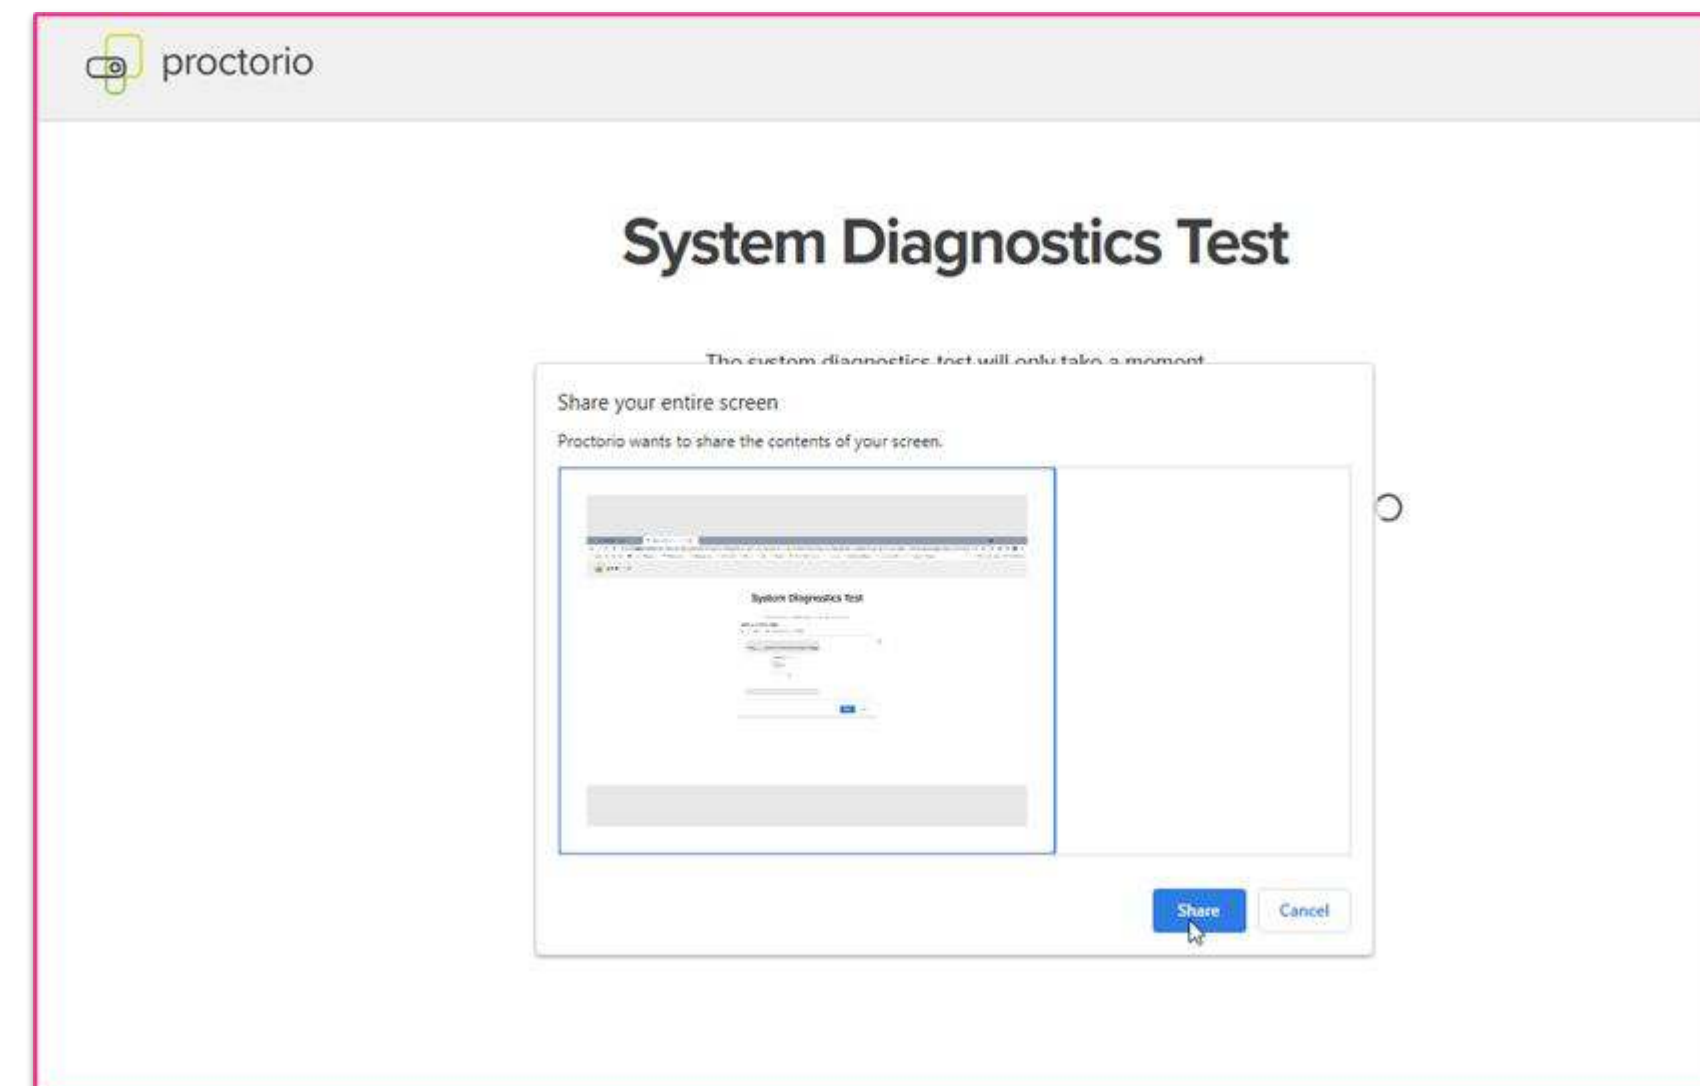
proctorio

System Diagnostics Test

The system diagnostics test will only take a moment

Share your entire screen

Proctorio wants to share the contents of your screen.

System Diagnostics Test

Share

Cancel